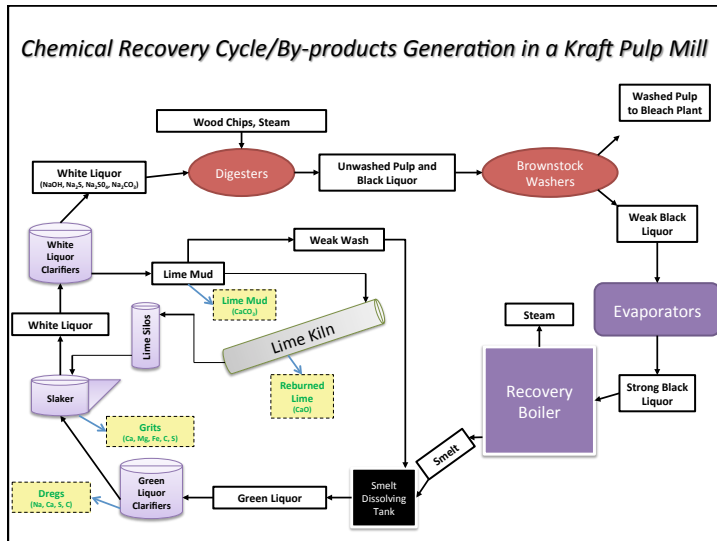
Chemical Recovery Cycle/By-products Generation in a Kraft Pulp Mill

Wood Chips, Steam

Washed Pulp to Bleach Plant

White Liquor
(NaOH, $Na_2S$, $Na_2SO_4$, $Na_2CO_3$)

Digesters

Unwashed Pulp and Black Liquor

Brownstock Washers

Weak Black Liquor

White Liquor Clarifiers

Weak Wash

Lime Mud

Lime Mud
($CaCO_3$)

Evaporators

White Liquor

Lime Silos

Lime Kiln

Steam

Slaker

Reburned Lime
(CaO)

Recovery Boiler

Strong Black Liquor

Grits
(Ca, Mg, Fe, C, S)

Smelt

Dregs
(Na, Ca, S, C)

Green Liquor Clarifiers

Green Liquor

Smelt Dissolving Tank